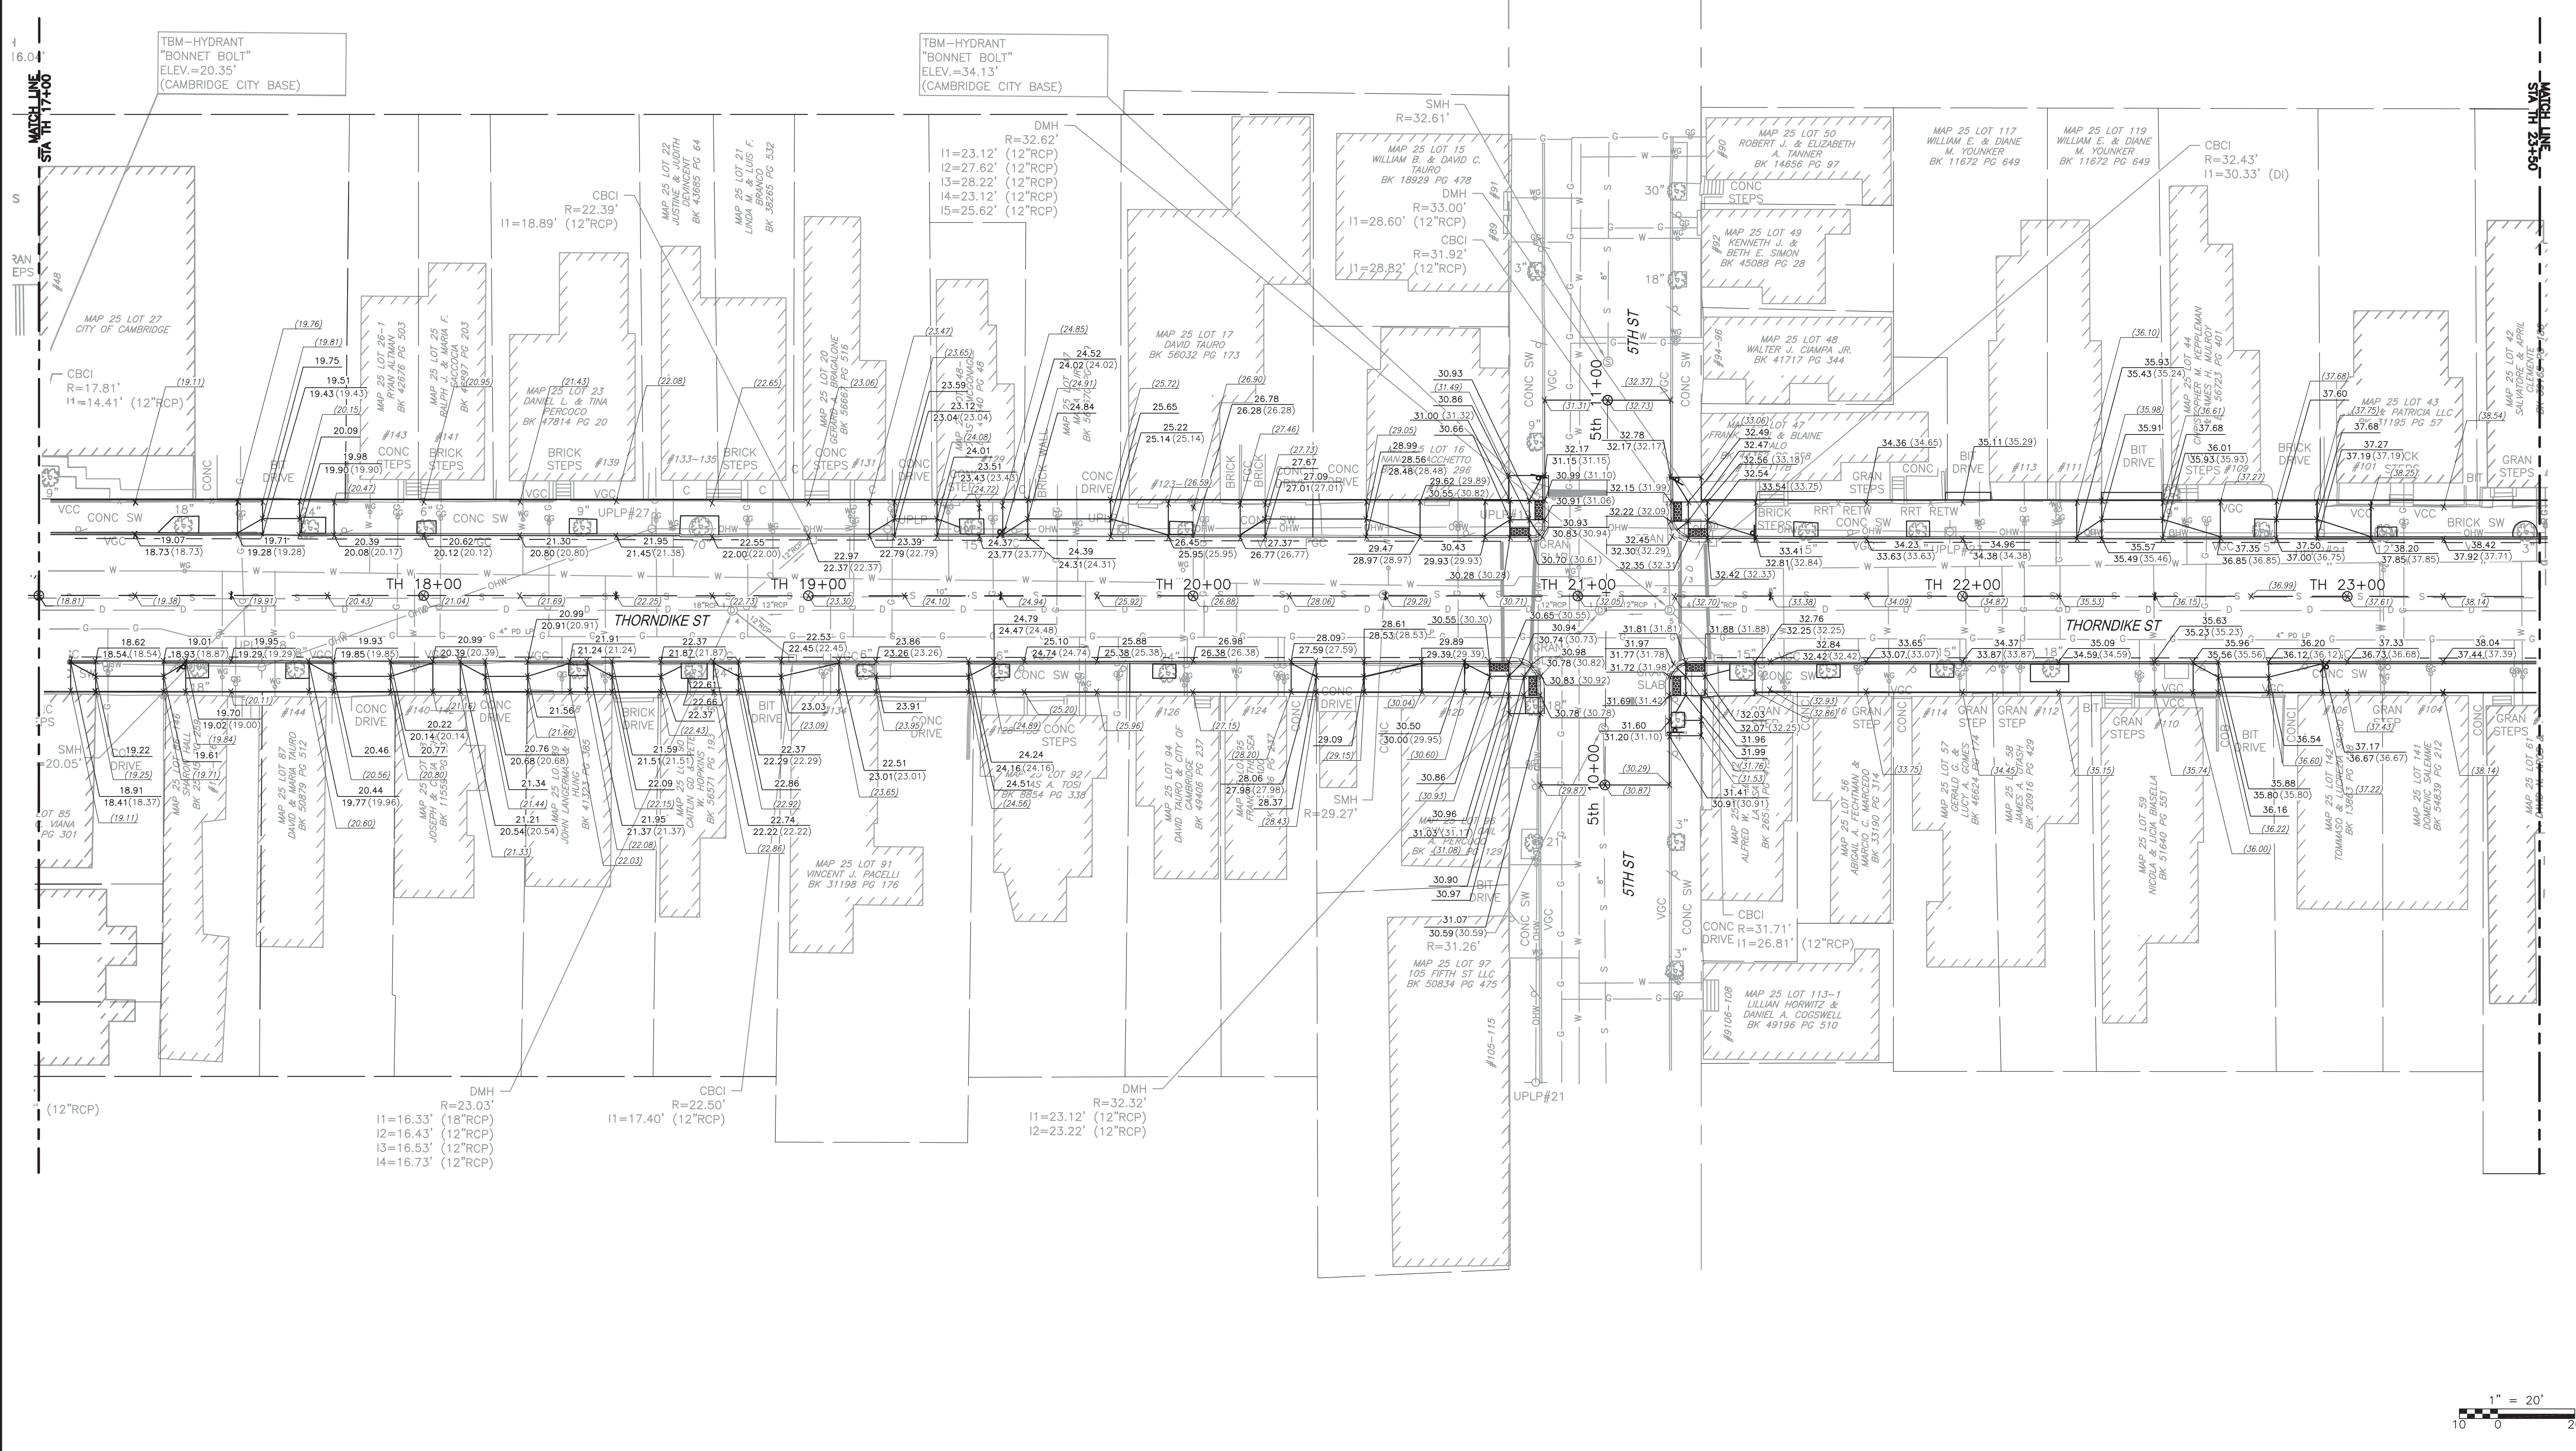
MATCH LINE STA TH 17+00

TBM-HYDRANT "BONNET BOLT" ELEV.=20.35' (CAMBRIDGE CITY BASE)

TBM-HYDRANT "BONNET BOLT" ELEV.=34.13' (CAMBRIDGE CITY BASE)

MATCH LINE STA TH 23+50

DMH R=32.62' I1=23.12' (12"RCP) I2=27.62' (12"RCP) I3=28.22' (12"RCP) I4=23.12' (12"RCP) I5=25.62' (12"RCP)

CBCI R=22.39' I1=18.89' (12"RCP)

SMH R=32.61'

DMH R=33.00' I1=28.60' (12"RCP)

CBCI R=31.92' I1=28.82' (12"RCP)

CBCI R=32.43' I1=30.33' (DI)

CBCI R=17.81' I1=14.41' (12"RCP)

MAP 25 LOT 27 CITY OF CAMBRIDGE

MAP 25 LOT 22 JUSTINE & JUDITH DEVINCENT BK 43685 PG 64

MAP 25 LOT 21 LINDA M. & LUIS F. BRANCO BK 38265 PG 532

MAP 25 LOT 15 WILLIAM B. & DAVID C. TAURO BK 18929 PG 478

MAP 25 LOT 50 ROBERT J. & ELIZABETH A. TANNER BK 14656 PG 97

MAP 25 LOT 117 WILLIAM E. & DIANE M. YOUNKER BK 11672 PG 649

MAP 25 LOT 119 WILLIAM E. & DIANE M. YOUNKER BK 11672 PG 649

MAP 25 LOT 49 KENNETH J. & BETH E. SIMON BK 45088 PG 28

MAP 25 LOT 48 WALTER J. CIAMPA JR. BK 41717 PG 344

MAP 25 LOT 17 DAVID TAURO BK 56032 PG 173

MAP 25 LOT 23 DANIEL L. & TINA PERCOCO BK 47814 PG 20

MAP 25 LOT 43 PATRICIA LLC BK 11195 PG 57

THORNDIKE ST

TH 18+00 TH 19+00 TH 20+00 TH 21+00 TH 22+00 TH 23+00

5TH ST 5th 11+00 5th 10+00

MAP 25 LOT 91 VINCENT J. PACELLI BK 31198 PG 176

MAP 25 LOT 97 105 FIFTH ST LLC BK 50834 PG 475

MAP 25 LOT 113-1 LILLIAN HORWITZ & DANIEL A. COGSWELL BK 49196 PG 510

MAP 25 LOT 59 NICOLA & LICIA BIASELLA BK 51640 PG 551

MAP 25 LOT 141 DOMENIC SALEMME BK 54839 PG 212

MAP 25 LOT 56 ABIGAIL A. FECHTMAN & MARCIO C. MARCEDO BK 53190 PG 314

MAP 25 LOT 87 DAVID & MARIA TAURO BK 50879 PG 512

MAP 25 LOT 94 TAURO & CITY OF CAMBRIDGE BK 49406 PG 237

CBCI R=31.71' I1=26.81' (12"RCP)

SMH R=29.27'

R=31.26'

DMH R=23.03' I1=16.33' (18"RCP) I2=16.43' (12"RCP) I3=16.53' (12"RCP) I4=16.73' (12"RCP)

CBCI R=22.50' I1=17.40' (12"RCP)

DMH R=32.32' I1=23.12' (12"RCP) I2=23.22' (12"RCP)

SMH R=20.05'

(12"RCP)

UPLP#21

CONC SW VGC BRICK SW CONC DRIVE BIT DRIVE CONC STEPS BRICK STEPS GRAN STEPS

1" = 20'
10 0